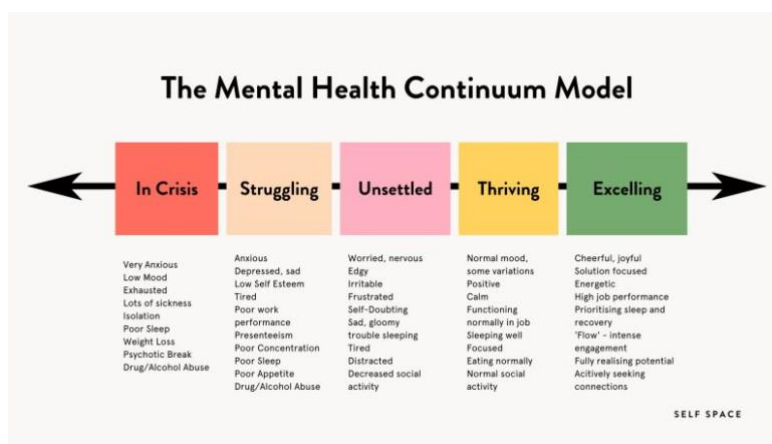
The Mental Health Continuum Model

In Crisis

Struggling

Unsettled

Thriving

Excelling

Very Anxious
Low Mood
Exhausted
Lots of sickness
Isolation
Poor Sleep
Weight Loss
Psychotic Break
Drug/Alcohol Abuse

Anxious
Depressed, sad
Low Self Esteem
Tired
Poor work performance
Presenteeism
Poor Concentration
Poor Sleep
Poor Appetite
Drug/Alcohol Abuse

Worried, nervous
Edgy
Irritable
Frustrated
Self-Doubting
Sad, gloomy
trouble sleeping
Tired
Distracted
Decreased social activity

Normal mood, some variations
Positive
Calm
Functioning normally in job
Sleeping well
Focused
Eating normally
Normal social activity

Cheerful, joyful
Solution focused
Energetic
High job performance
Prioritising sleep and recovery
'Flow' - intense engagement
Fully realising potential
Acitively seeking connections

SELF SPACE